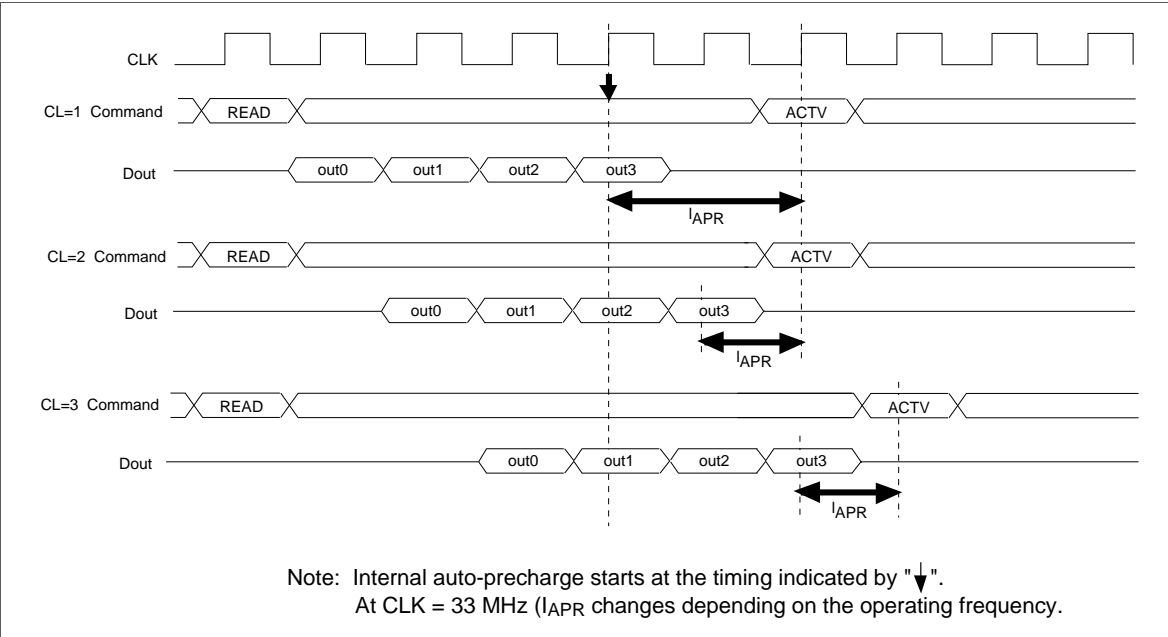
CLK

CL=1 Command READ ACTV

Dout out0 out1 out2 out3

$I_{APR}$

CL=2 Command READ ACTV

Dout out0 out1 out2 out3

$I_{APR}$

CL=3 Command READ ACTV

Dout out0 out1 out2 out3

$I_{APR}$

Note: Internal auto-precharge starts at the timing indicated by "↓".
At CLK = 33 MHz ($I_{APR}$ changes depending on the operating frequency.